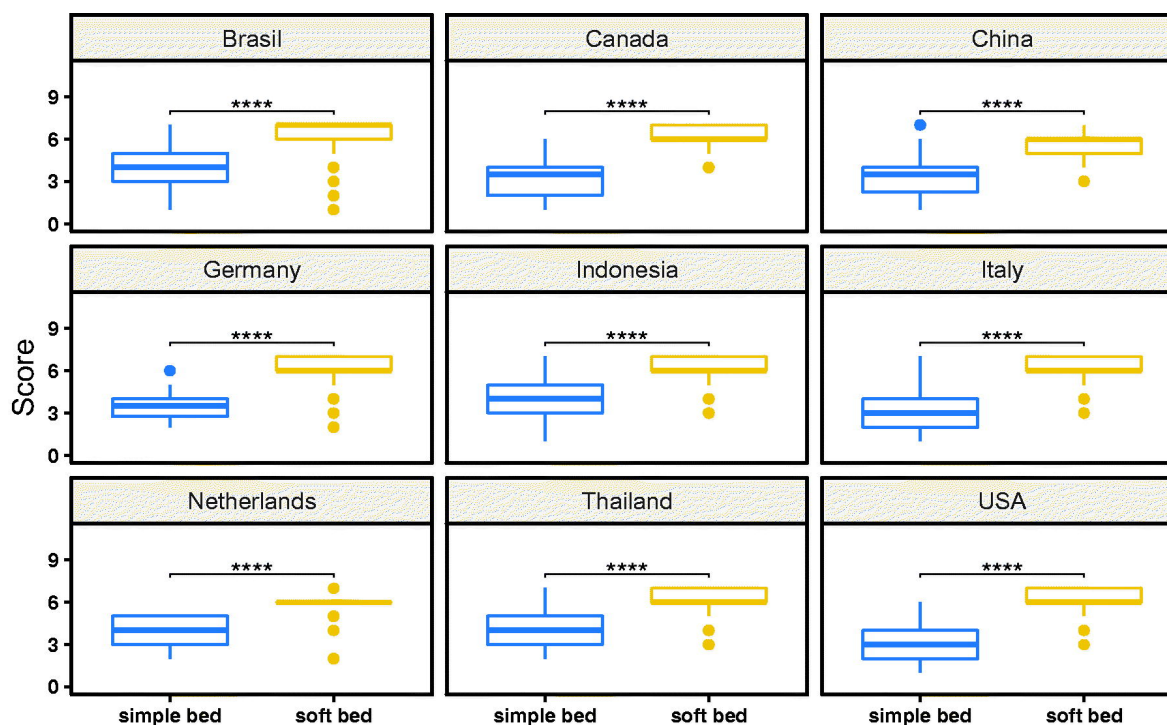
Brasil
9
6
3
0
****

Canada
****

China
****

Germany
9
6
3
0
****

Indonesia
****

Italy
****

Score

Netherlands
9
6
3
0
****

Thailand
****

USA
****

simple bed soft bed
simple bed soft bed
simple bed soft bed